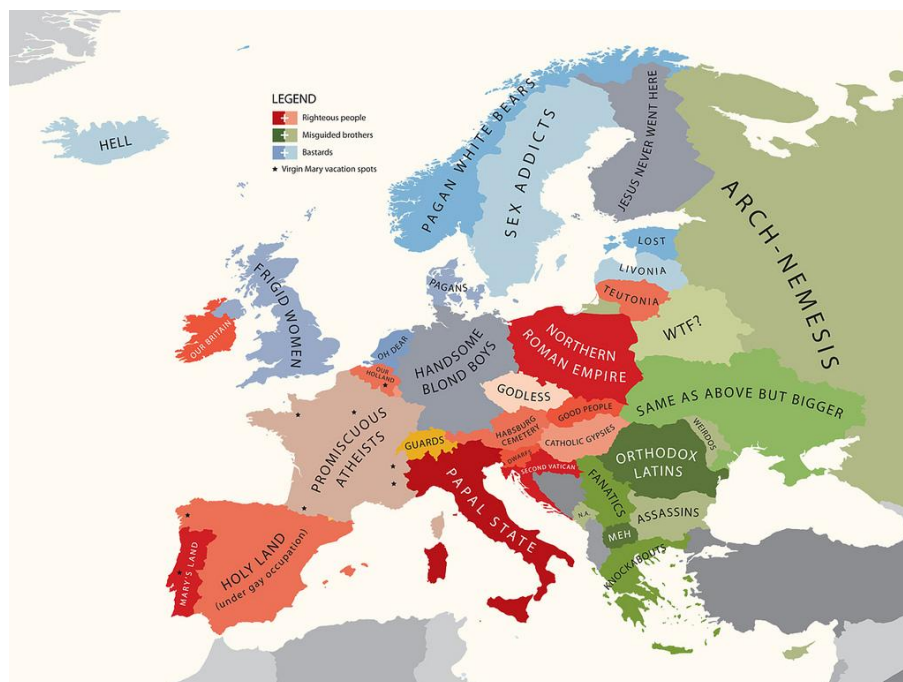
LEGEND
Righteous people
Misguided brothers
Bastards
★ Virgin Mary vacation spots

HELL

PAGAN WHITE BEARS

SEX ADDICTS

JESUS NEVER WENT HERE

ARCH-NEMESIS

LOST

LIVONIA

TEUTONIA

FRIGID WOMEN

OUR BRITAIN

PAGANS

OH DEAR

OUR HOLLAND

HANDSOME BLOND BOYS

NORTHERN ROMAN EMPIRE

WTF?

GODLESS

GOOD PEOPLE

SAME AS ABOVE BUT BIGGER

PROMISCUOUS ATHEISTS

GUARDS

HABSBURG CEMETERY

CATHOLIC GYPSIES

WEIRDOS

DWARFS

SECOND VATICAN

ORTHODOX LATINS

FANATICS

N.A.

ASSASSINS

MEH

KNOCKABOUTS

PAPAL STATE

HOLY LAND (under gay occupation)

MARY'S LAND